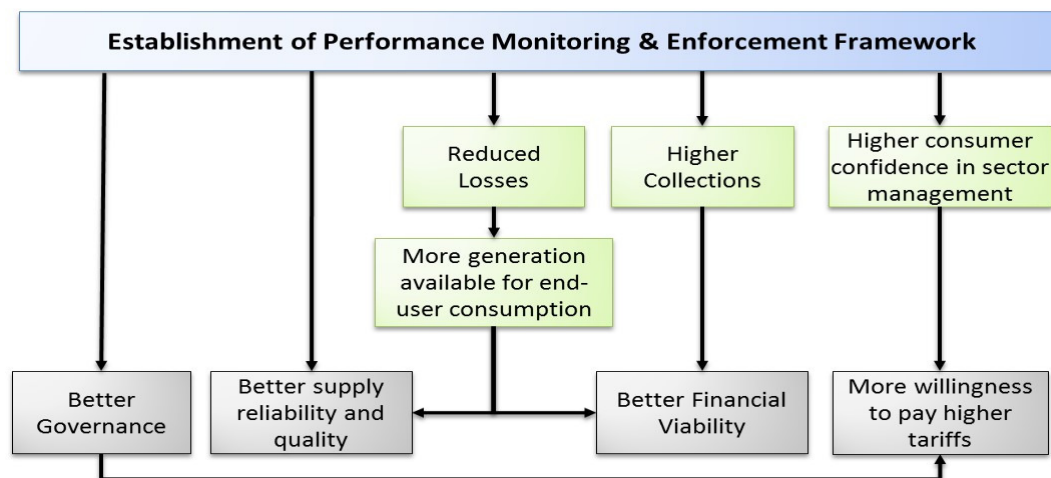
Establishment of Performance Monitoring & Enforcement Framework

Reduced Losses

Higher Collections

Higher consumer confidence in sector management

More generation available for end-user consumption

Better Governance

Better supply reliability and quality

Better Financial Viability

More willingness to pay higher tariffs